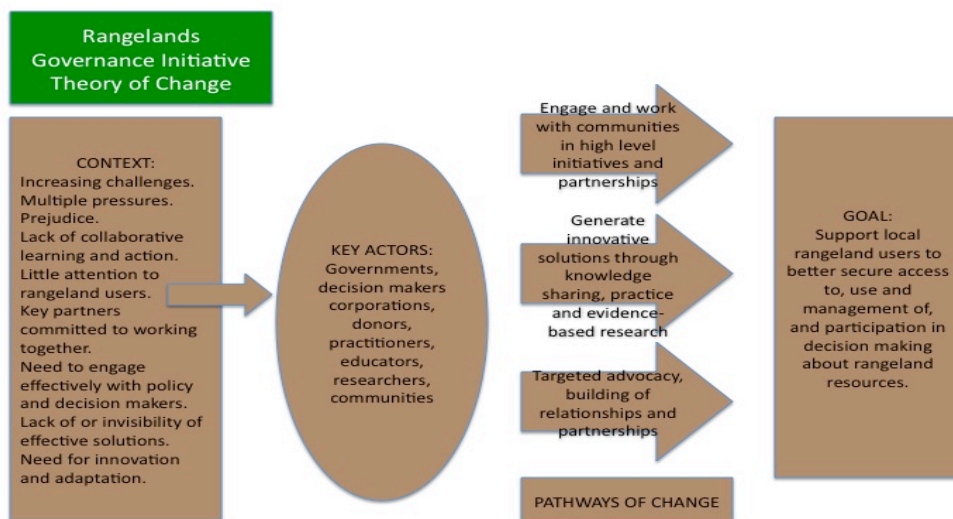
Rangelands Governance Initiative Theory of Change

CONTEXT:
Increasing challenges.
Multiple pressures.
Prejudice.
Lack of collaborative learning and action.
Little attention to rangeland users.
Key partners committed to working together.
Need to engage effectively with policy and decision makers.
Lack of or invisibility of effective solutions.
Need for innovation and adaptation.

KEY ACTORS:
Governments, decision makers corporations, donors, practitioners, educators, researchers, communities

Engage and work with communities in high level initiatives and partnerships

Generate innovative solutions through knowledge sharing, practice and evidence-based research

Targeted advocacy, building of relationships and partnerships

PATHWAYS OF CHANGE

GOAL:
Support local rangeland users to better secure access to, use and management of, and participation in decision making about rangeland resources.